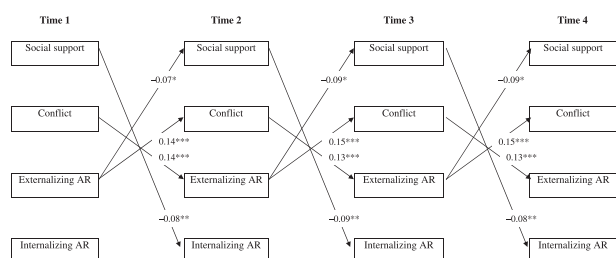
Time 1

Social support

Conflict

Externalizing AR

Internalizing AR

Time 2

Social support

Conflict

Externalizing AR

Internalizing AR

Time 3

Social support

Conflict

Externalizing AR

Internalizing AR

Time 4

Social support

Conflict

Externalizing AR

Internalizing AR

−0.07*

0.14***

0.14***

−0.08**

−0.09*

0.15***

0.13***

−0.09**

−0.09*

0.15***

0.13***

−0.08**